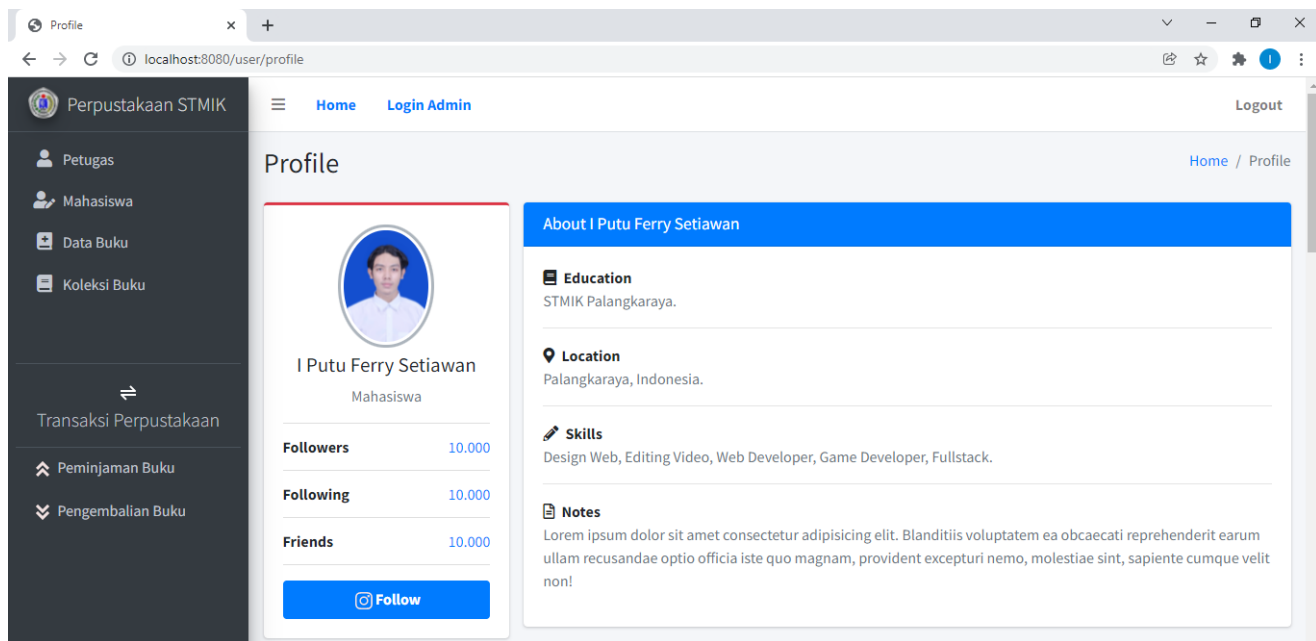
Profile
localhost:8080/user/profile

Perpustakaan STMIK
Petugas
Mahasiswa
Data Buku
Koleksi Buku
Transaksi Perpustakaan
Peminjaman Buku
Pengembalian Buku

Home Login Admin Logout

Profile
Home / Profile

I Putu Ferry Setiawan
Mahasiswa

| Followers | 10.000 |
|---|---|
| Following | 10.000 |
| Friends | 10.000 |

Follow

About I Putu Ferry Setiawan

Education
STMIK Palangkaraya.

Location
Palangkaraya, Indonesia.

Skills
Design Web, Editing Video, Web Developer, Game Developer, Fullstack.

Notes
Lorem ipsum dolor sit amet consectetur adipisicing elit. Blanditiis voluptatem ea obcaecati reprehenderit earum ullam recusandae optio officia iste quo magnam, provident excepturi nemo, molestiae sint, sapiente cumque velit non!